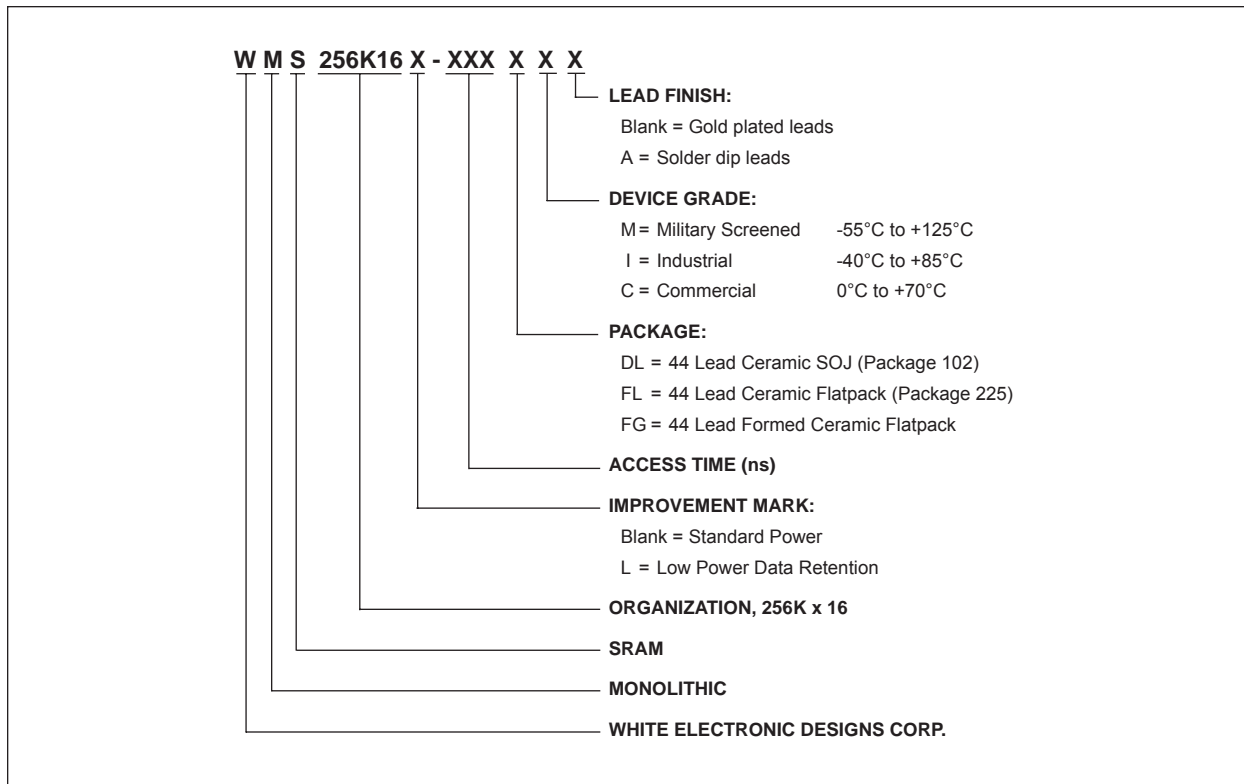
W M S 256K16 X - XXX X X X

LEAD FINISH:
Blank = Gold plated leads
A = Solder dip leads

DEVICE GRADE:
M = Military Screened -55°C to +125°C
I = Industrial -40°C to +85°C
C = Commercial 0°C to +70°C

PACKAGE:
DL = 44 Lead Ceramic SOJ (Package 102)
FL = 44 Lead Ceramic Flatpack (Package 225)
FG = 44 Lead Formed Ceramic Flatpack

ACCESS TIME (ns)

IMPROVEMENT MARK:
Blank = Standard Power
L = Low Power Data Retention

ORGANIZATION, 256K x 16

SRAM

MONOLITHIC

WHITE ELECTRONIC DESIGNS CORP.